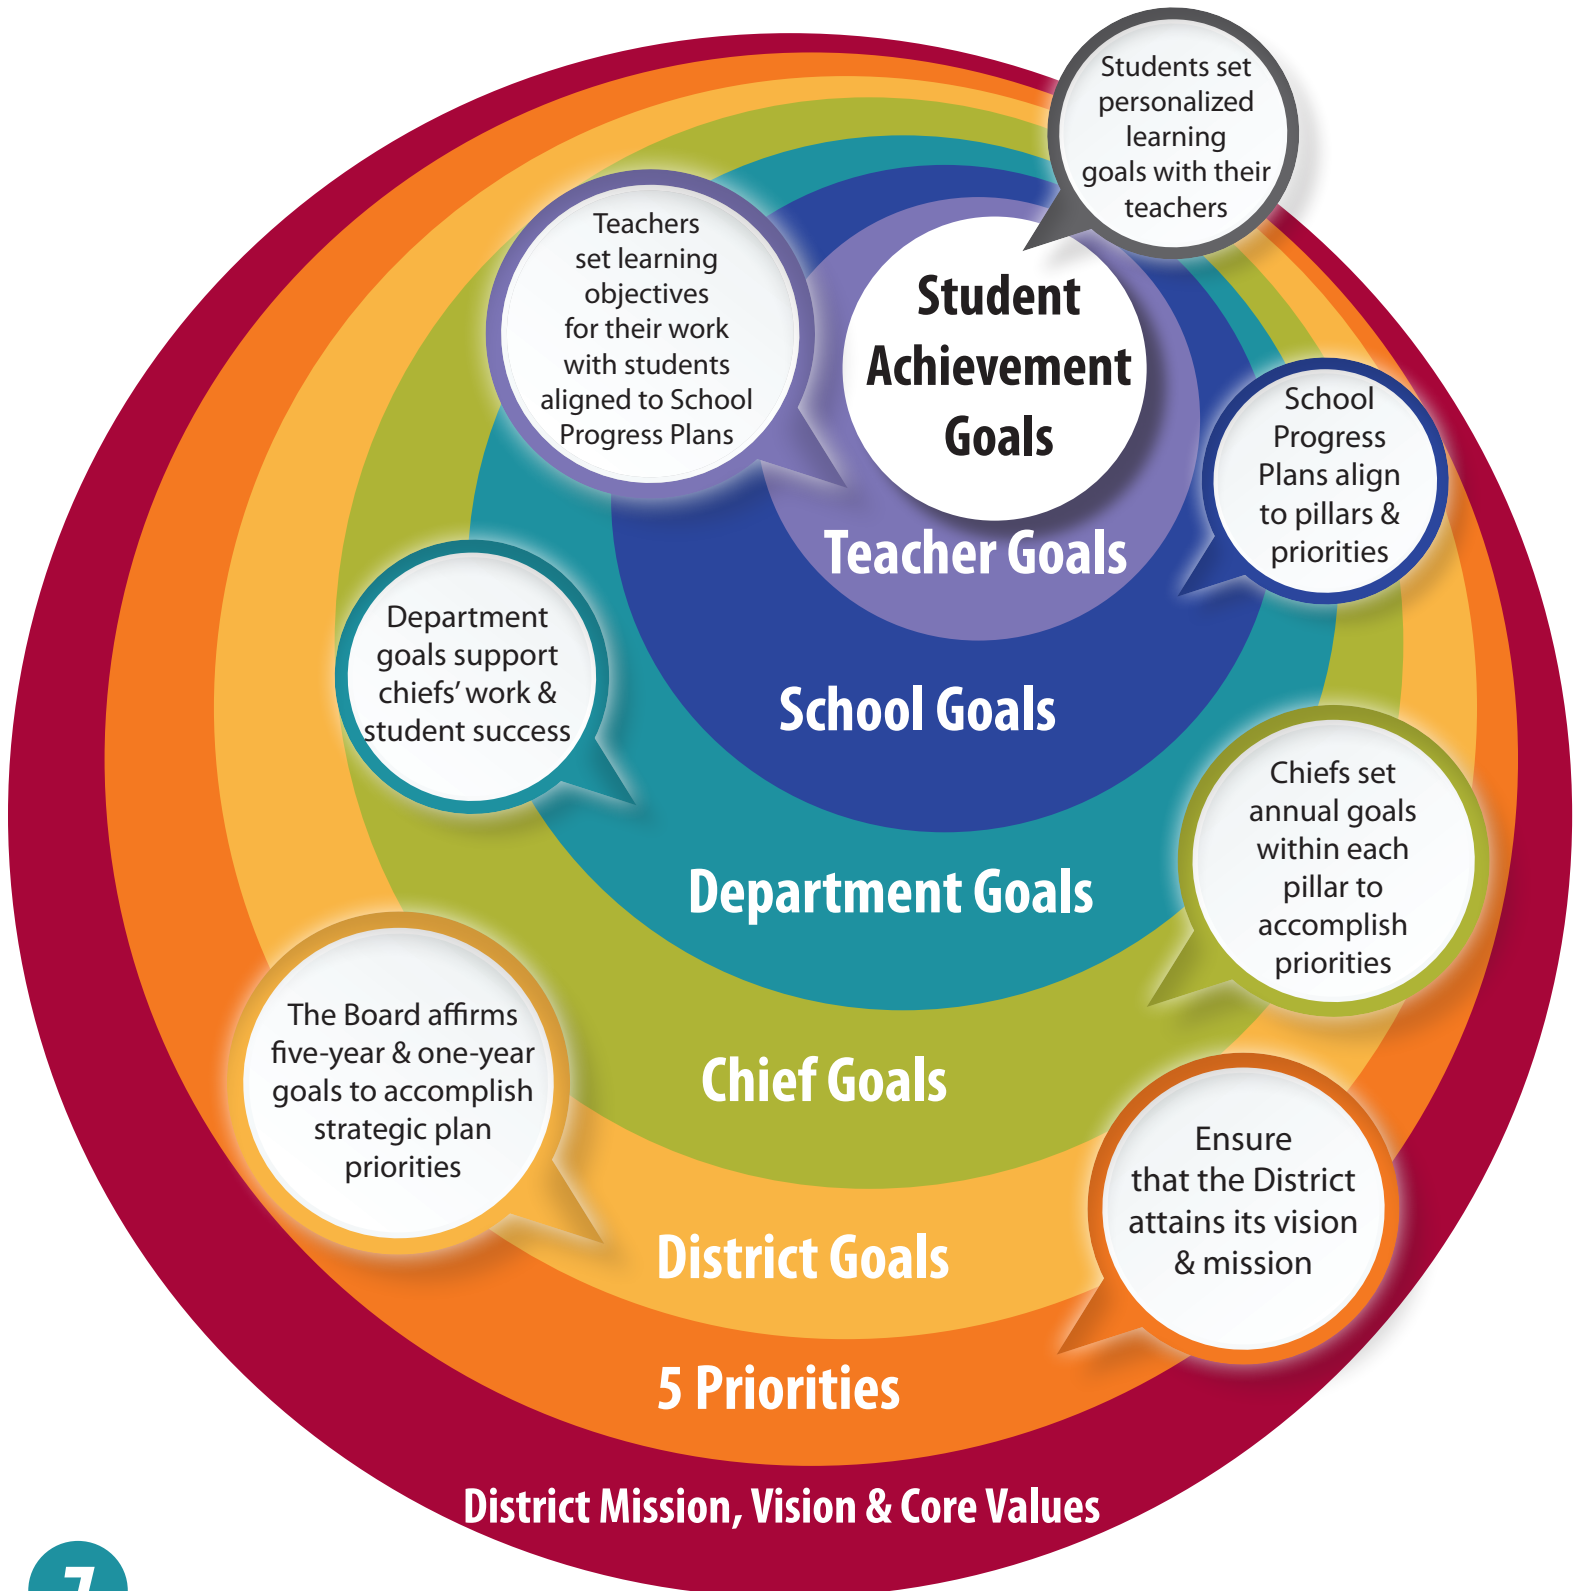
Students set personalized learning goals with their teachers

Teachers set learning objectives for their work with students aligned to School Progress Plans

Student Achievement Goals

Teacher Goals

School Progress Plans align to pillars & priorities

Department goals support chiefs' work & student success

School Goals

Chiefs set annual goals within each pillar to accomplish priorities

Department Goals

The Board affirms five-year & one-year goals to accomplish strategic plan priorities

Chief Goals

Ensure that the District attains its vision & mission

District Goals

5 Priorities

District Mission, Vision & Core Values

7